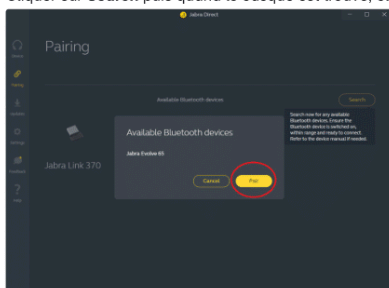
Cliquez sur Search puis quand le casque est trouvé, c

Jabra Direct

Home

Pairing

Update

Settings

Feedback

Help

Pairing

Available Bluetooth devices

Search

Search now for any available Bluetooth devices. Ensure the Bluetooth device is switched on, within range and ready to connect. Refer to the device manual if needed.

Jabra Link 370

Available Bluetooth devices

Jabra Evolve 65

Cancel

Pair